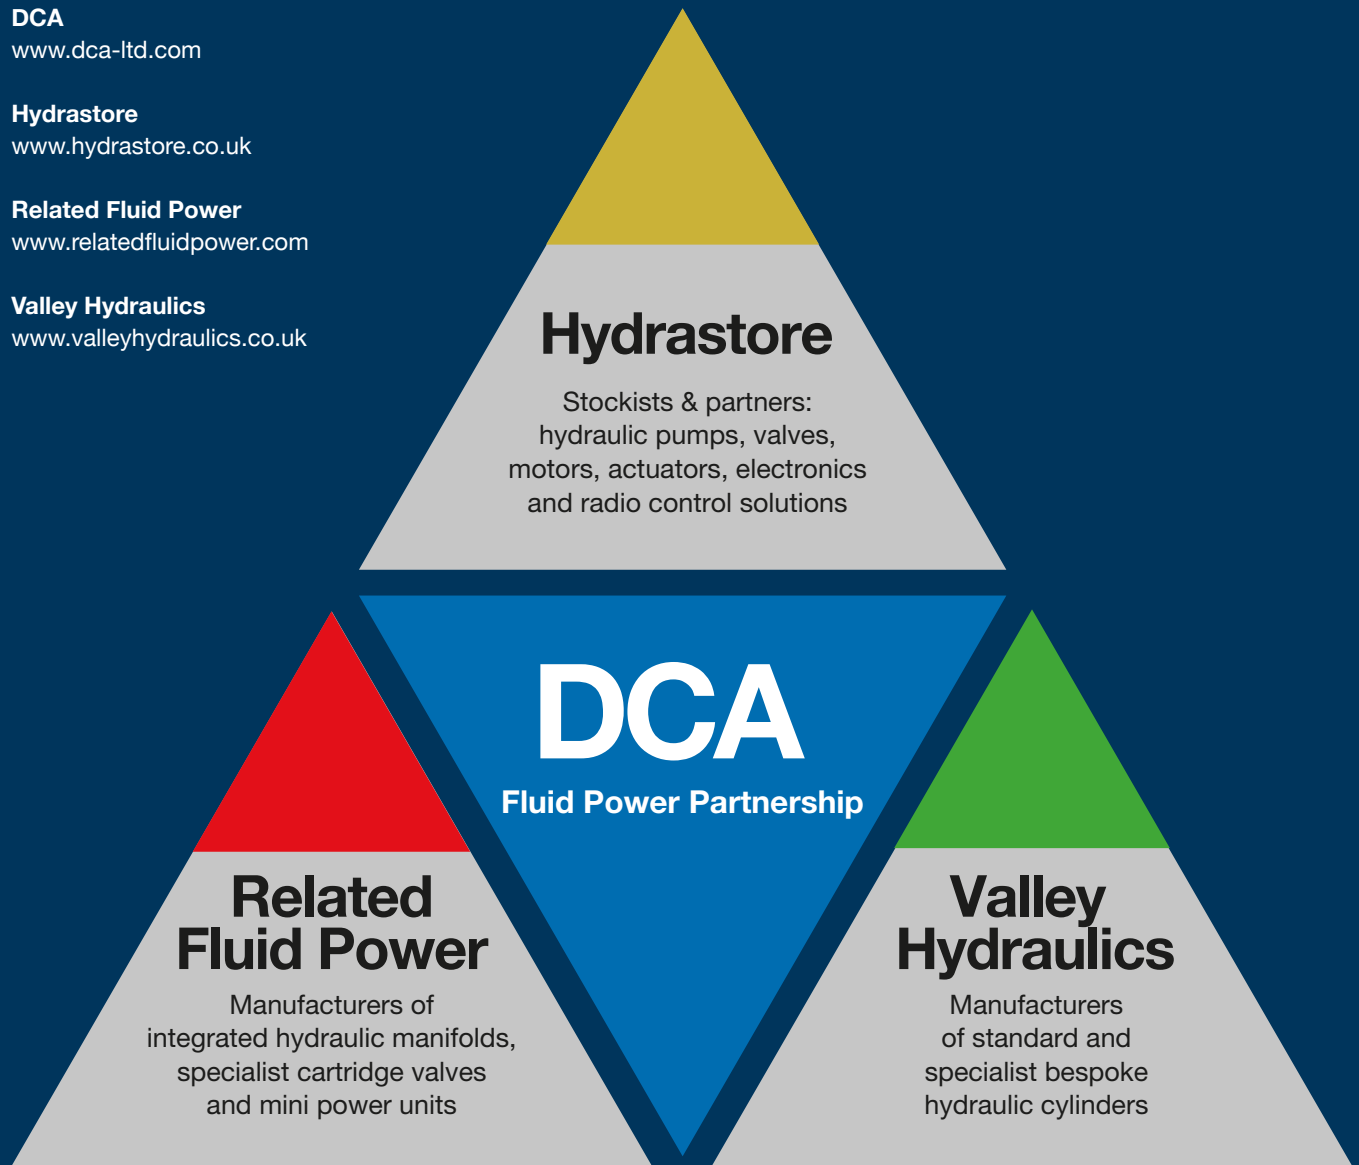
DCA
www.dca-ltd.com

Hydrastore
www.hydrastore.co.uk

Related Fluid Power
www.relatedfluidpower.com

Valley Hydraulics
www.valleyhydraulics.co.uk

Hydrastore

Stockists & partners: hydraulic pumps, valves, motors, actuators, electronics and radio control solutions

DCA

Fluid Power Partnership

Related Fluid Power

Manufacturers of integrated hydraulic manifolds, specialist cartridge valves and mini power units

Valley Hydraulics

Manufacturers of standard and specialist bespoke hydraulic cylinders